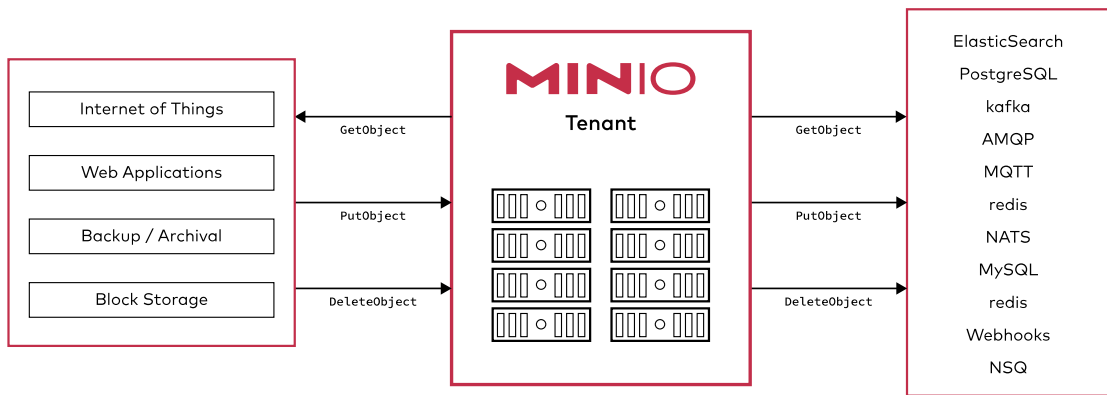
Internet of Things

Web Applications

Backup / Archival

Block Storage

GetObject

PutObject

DeleteObject

MINIO

Tenant

GetObject

PutObject

DeleteObject

ElasticSearch

PostgreSQL

kafka

AMQP

MQTT

redis

NATS

MySQL

redis

Webhooks

NSQ